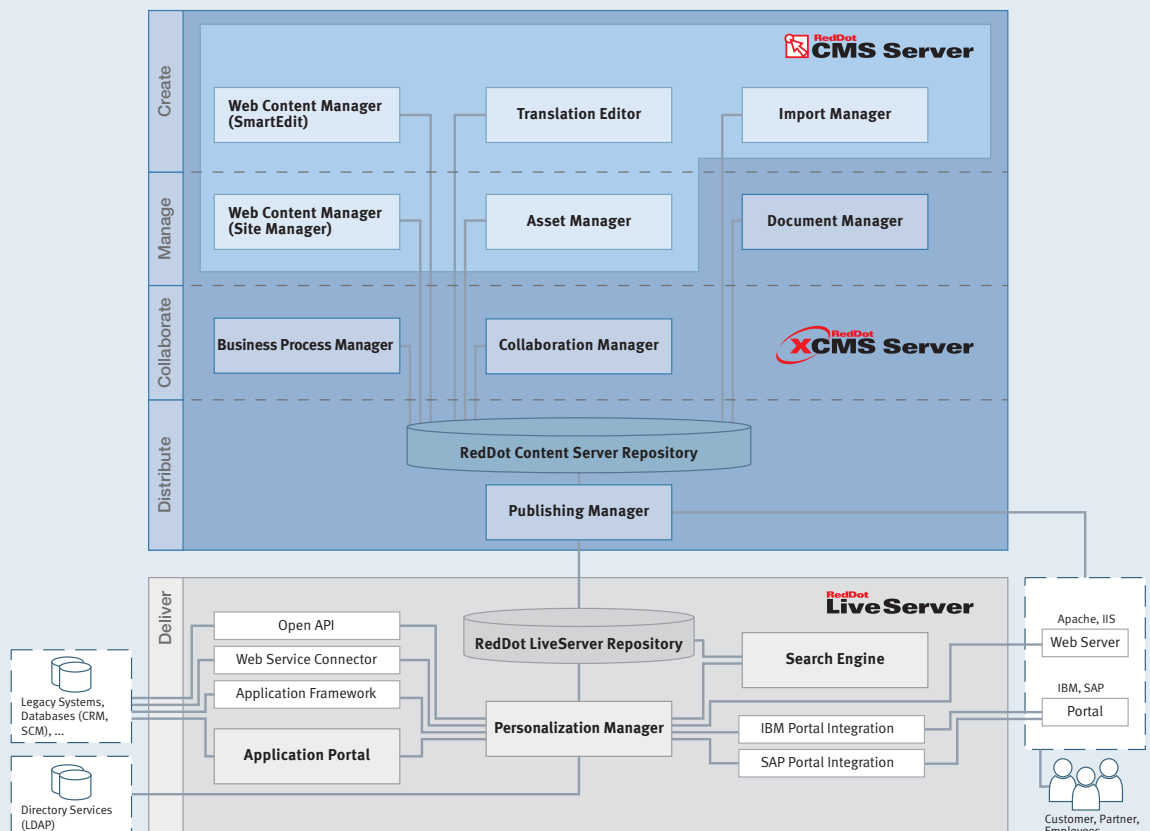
RedDot CMS Server

Create

Web Content Manager (SmartEdit)

Translation Editor

Import Manager

Manage

Web Content Manager (Site Manager)

Asset Manager

Document Manager

Collaborate

Business Process Manager

Collaboration Manager

RedDot XCMS Server

Distribute

RedDot Content Server Repository

Publishing Manager

Deliver

RedDot LiveServer

Open API

Web Service Connector

Application Framework

Application Portal

RedDot LiveServer Repository

Search Engine

Personalization Manager

IBM Portal Integration

SAP Portal Integration

Legacy Systems, Databases (CRM, SCM), ...

Directory Services (LDAP)

Apache, IIS

Web Server

IBM, SAP

Portal

Customer, Partner, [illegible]